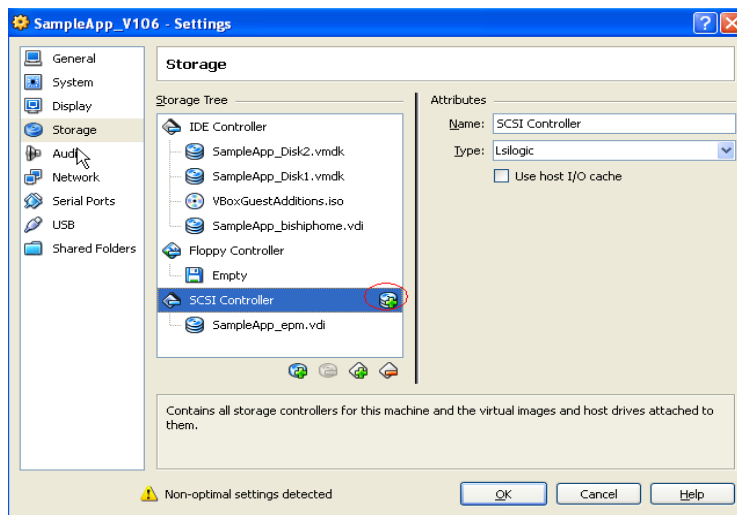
SampleApp_V106 - Settings

General
System
Display
Storage
Audi
Network
Serial Ports
USB
Shared Folders

Storage

Storage Tree

IDE Controller
SampleApp_Disk2.vmdk
SampleApp_Disk1.vmdk
VBoxGuestAdditions.iso
SampleApp_bishiphome.vdi
Floppy Controller
Empty
SCSI Controller
SampleApp_epm.vdi

Attributes
Name: SCSI Controller
Type: Lsilogic
Use host I/O cache

Contains all storage controllers for this machine and the virtual images and host drives attached to them.

Non-optimal settings detected

OK
Cancel
Help